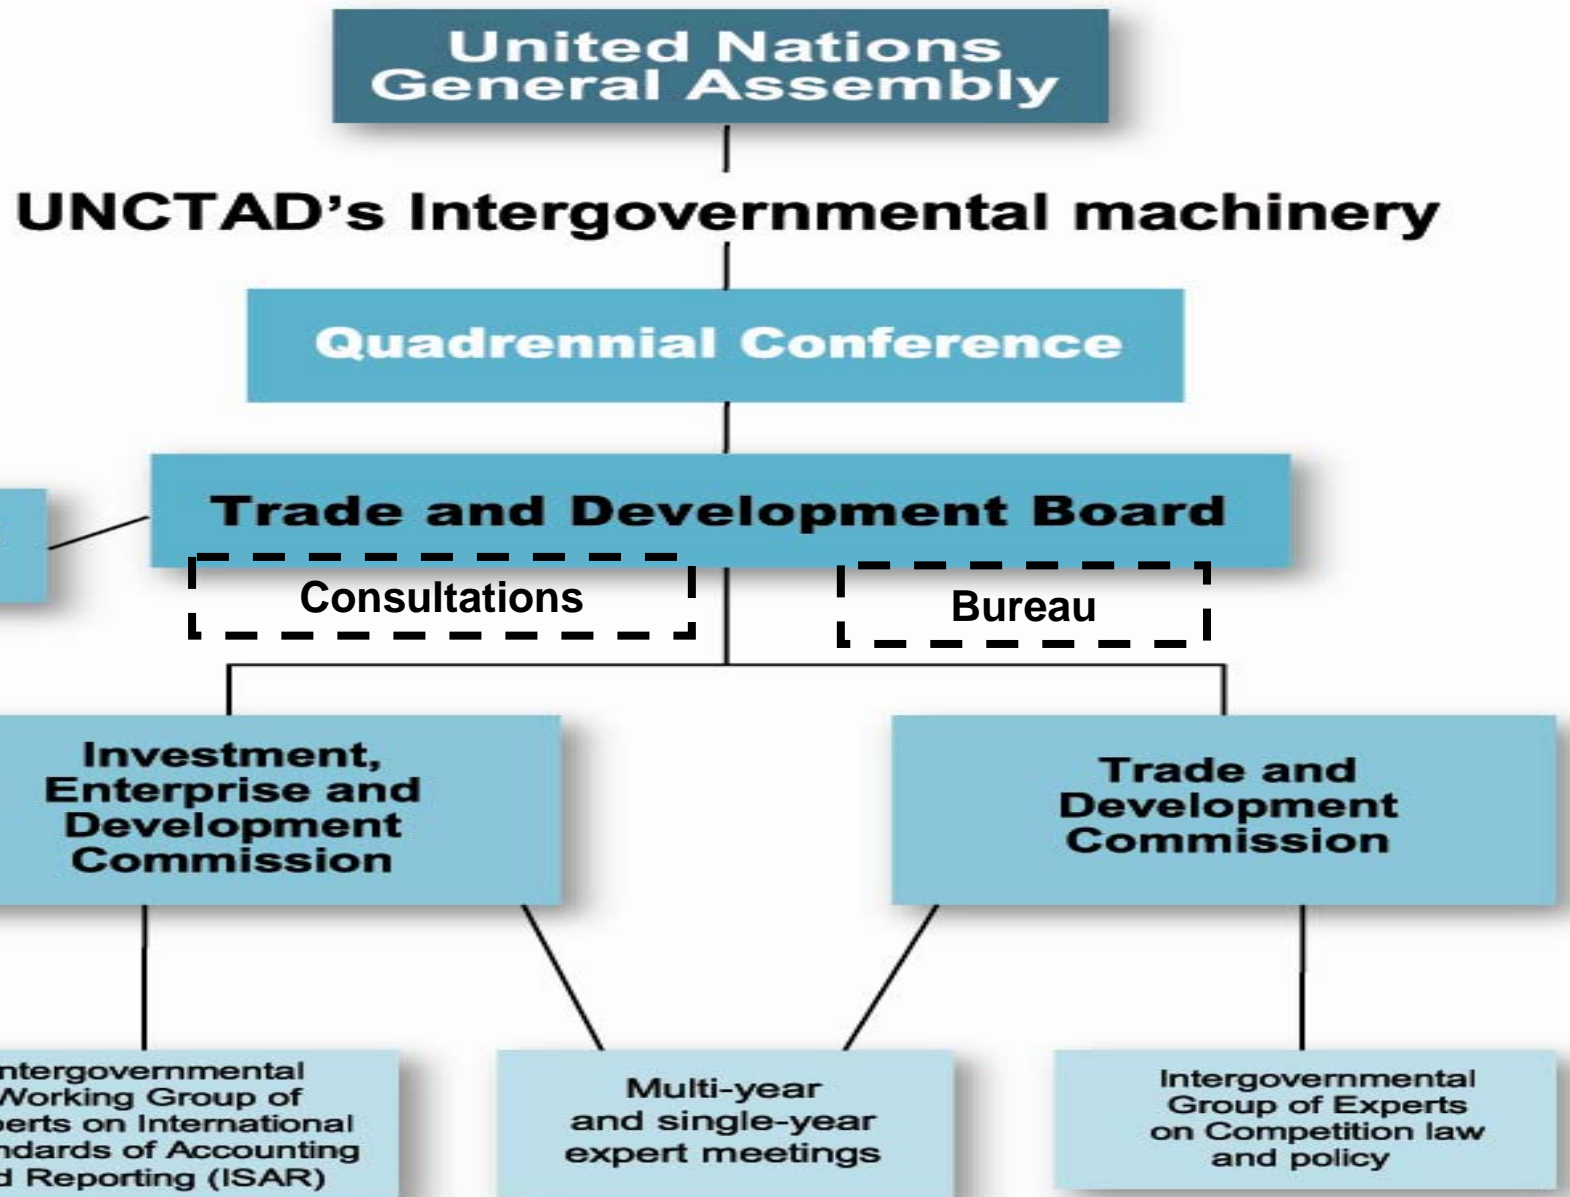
United Nations General Assembly

UNCTAD's Intergovernmental machinery

Quadrennial Conference

Trade and Development Board

Consultations

Bureau

Investment, Enterprise and Development Commission

Trade and Development Commission

ntergovernmental Working Group of perts on International ndards of Accounting d Reporting (ISAR)

Multi-year and single-year expert meetings

Intergovernmental Group of Experts on Competition law and policy